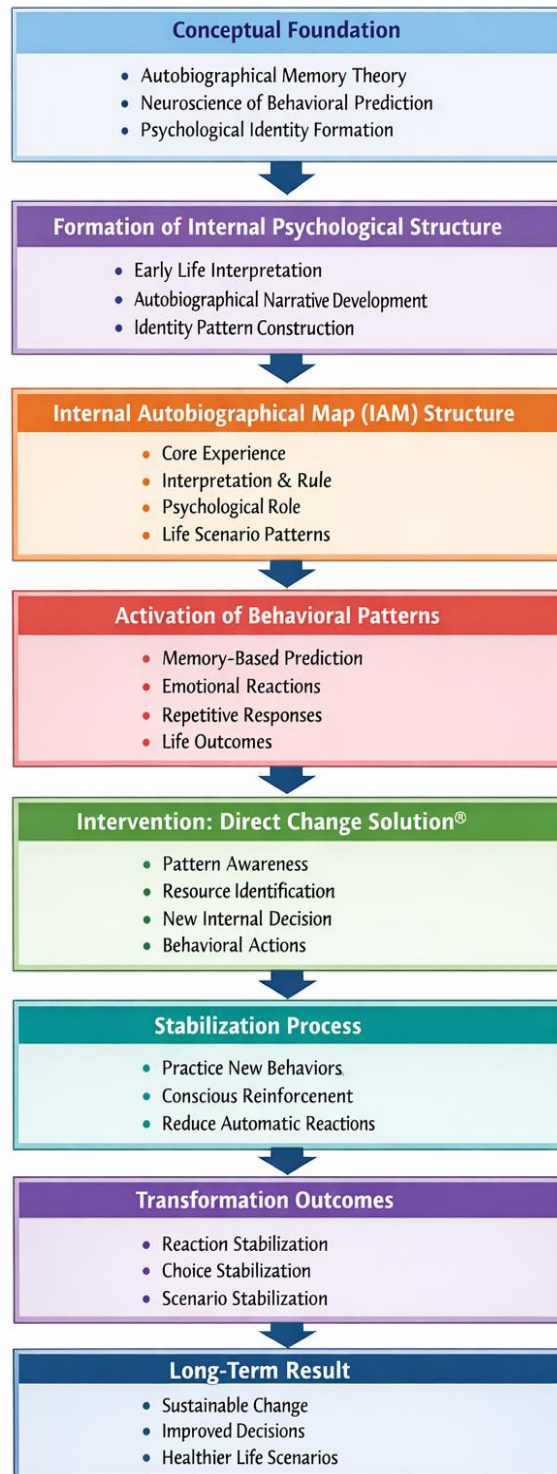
Conceptual Foundation

- Autobiographical Memory Theory
- Neuroscience of Behavioral Prediction
- Psychological Identity Formation

Formation of Internal Psychological Structure

- Early Life Interpretation
- Autobiographical Narrative Development
- Identity Pattern Construction

Internal Autobiographical Map (IAM) Structure

- Core Experience
- Interpretation & Rule
- Psychological Role
- Life Scenario Patterns

Activation of Behavioral Patterns

- Memory-Based Prediction
- Emotional Reactions
- Repetitive Responses
- Life Outcomes

Intervention: Direct Change Solution®

- Pattern Awareness
- Resource Identification
- New Internal Decision
- Behavioral Actions

Stabilization Process

- Practice New Behaviors
- Conscious Reinforcenent
- Reduce Automatic Reactions

Transformation Outcomes

- Reaction Stabilization
- Choice Stabilization
- Scenario Stabilization

Long-Term Result

- Sustainable Change
- Improved Decisions
- Healthier Life Scenarios